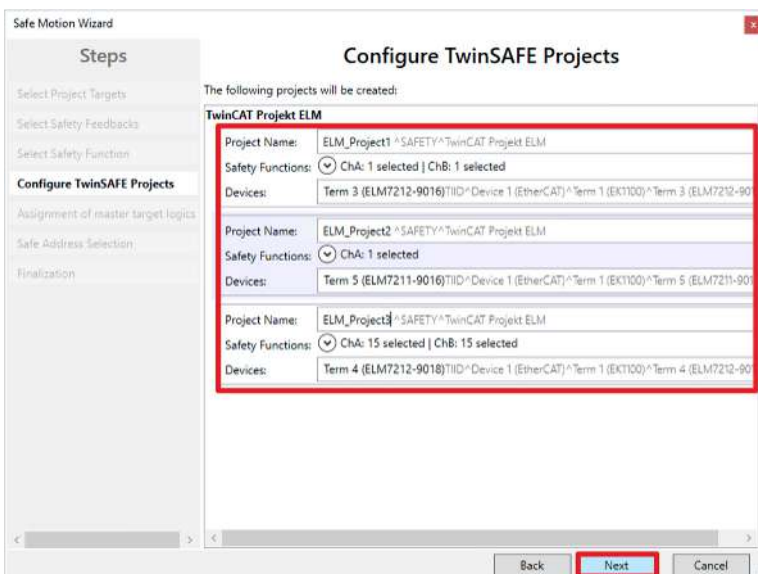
Safe Motion Wizard

Steps

Select Project Targets

Select Safety Feedbacks

Select Safety Function

Configure TwinSAFE Projects

Assignment of master target logics

Safe Address Selection

Finalization

Configure TwinSAFE Projects

The following projects will be created:

TwinCAT Projekt ELM

Project Name: ELM_Project1 ^SAFETY^TwinCAT Projekt ELM

Safety Functions: ChA: 1 selected | ChB: 1 selected

Devices: Term 3 (ELM7212-9016)TIID^Device 1 (EtherCAT)^Term 1 (EK1100)^Term 3 (ELM7212-901

Project Name: ELM_Project2 ^SAFETY^TwinCAT Projekt ELM

Safety Functions: ChA: 1 selected

Devices: Term 5 (ELM7211-9016)TIID^Device 1 (EtherCAT)^Term 1 (EK1100)^Term 5 (ELM7211-901

Project Name: ELM_Project3 ^SAFETY^TwinCAT Projekt ELM

Safety Functions: ChA: 15 selected | ChB: 15 selected

Devices: Term 4 (ELM7212-9018)TIID^Device 1 (EtherCAT)^Term 1 (EK1100)^Term 4 (ELM7212-901

Back Next Cancel